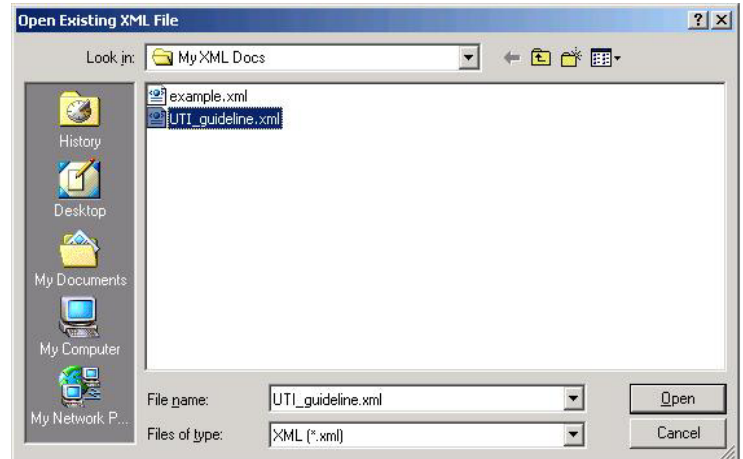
Open Existing XML File

?

X

Look in: My XML Docs

example.xml

UTI_guideline.xml

History

Desktop

My Documents

My Computer

My Network P...

File name: UTI_guideline.xml

Files of type: XML (*.xml)

Open

Cancel